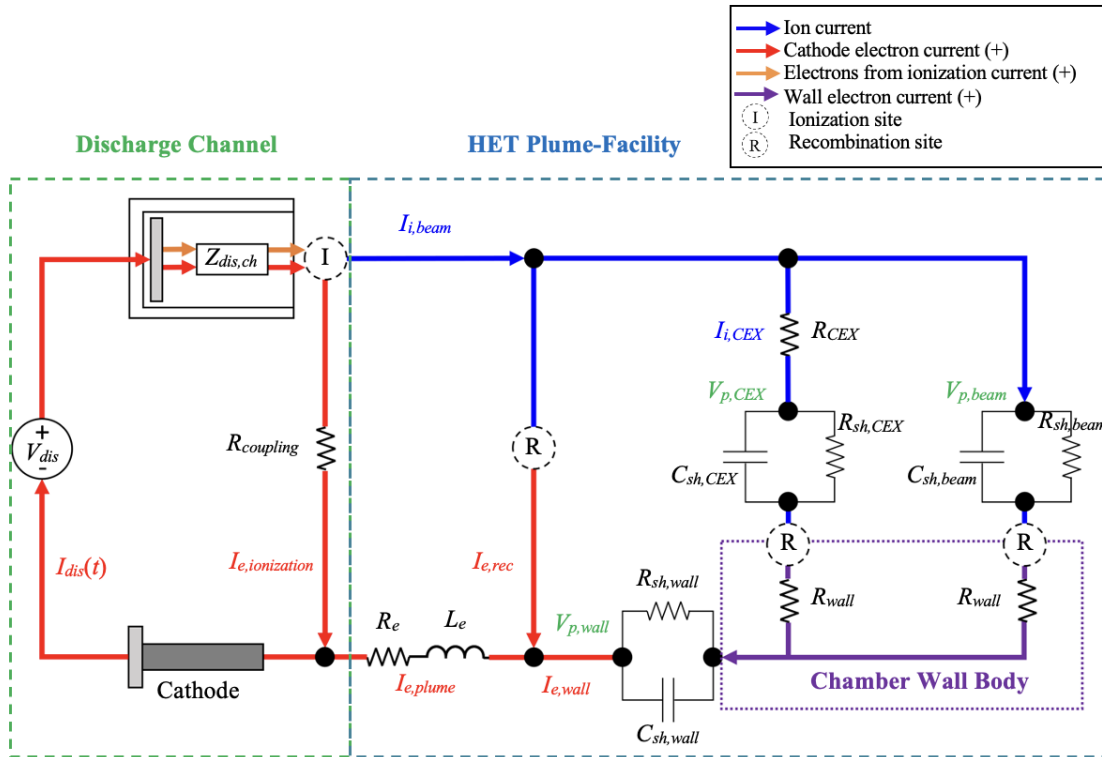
Ion current
Cathode electron current (+)
Electrons from ionization current (+)
Wall electron current (+)
I Ionization site
R Recombination site

Discharge Channel

HET Plume-Facility

$Z_{dis,ch}$

I

$I_{i,beam}$

$I_{i,CEX}$

$R_{CEX}$

$V_{p,CEX}$

$V_{p,beam}$

$R_{sh,CEX}$

$R_{sh,beam}$

$C_{sh,CEX}$

$C_{sh,beam}$

$V_{dis}$

$R_{coupling}$

R

R

R

$I_{dis}(t)$

$I_{e,ionization}$

$I_{e,rec}$

$R_{sh,wall}$

$R_{wall}$

$R_{wall}$

$R_e$

$L_e$

$V_{p,wall}$

Cathode

$I_{e,plume}$

$I_{e,wall}$

Chamber Wall Body

$C_{sh,wall}$